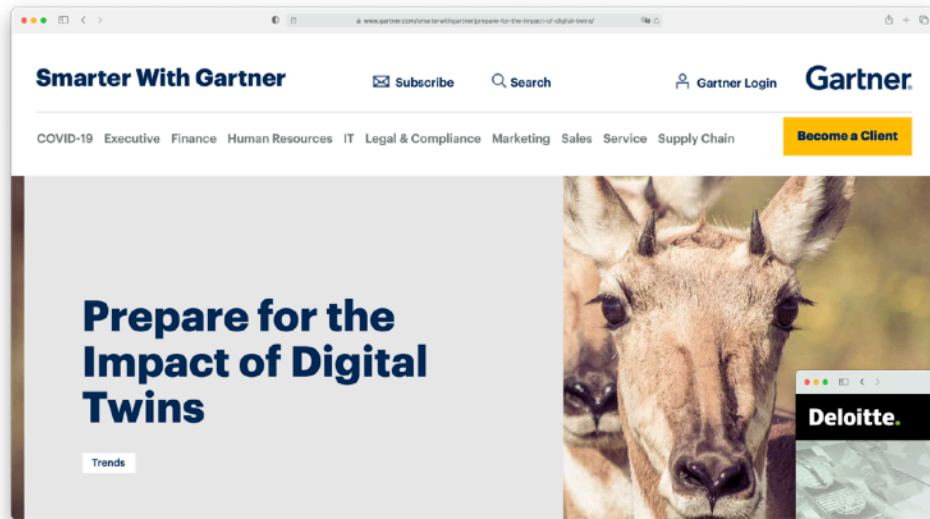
www.gartner.com/smarterwithgartner/prepare-for-the-impact-of-digital-twins/

Smarter With Gartner

Subscribe

Search

Gartner Login

Gartner.

COVID-19 Executive Finance Human Resources IT Legal & Compliance Marketing Sales Service Supply Chain

Become a Client

Prepare for the Impact of Digital Twins

Trends

Deloitte.